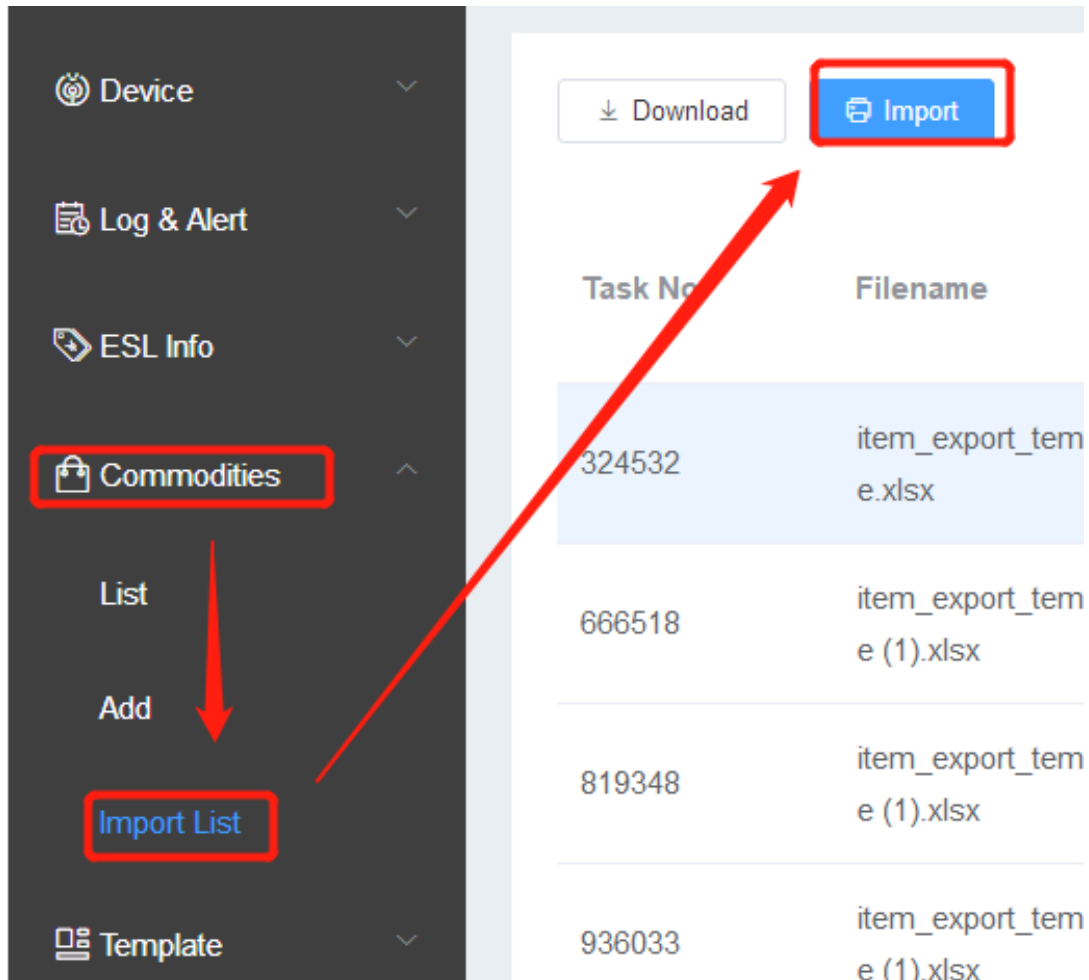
Device

Log & Alert

ESL Info

Commodities

List

Add

Import List

Template

Download

Import

| Task No | Filename |
|---|---|
| 324532 | item_export_tem e.xlsx |
| 666518 | item_export_tem e (1).xlsx |
| 819348 | item_export_tem e (1).xlsx |
| 936033 | item_export_tem e (1).xlsx |